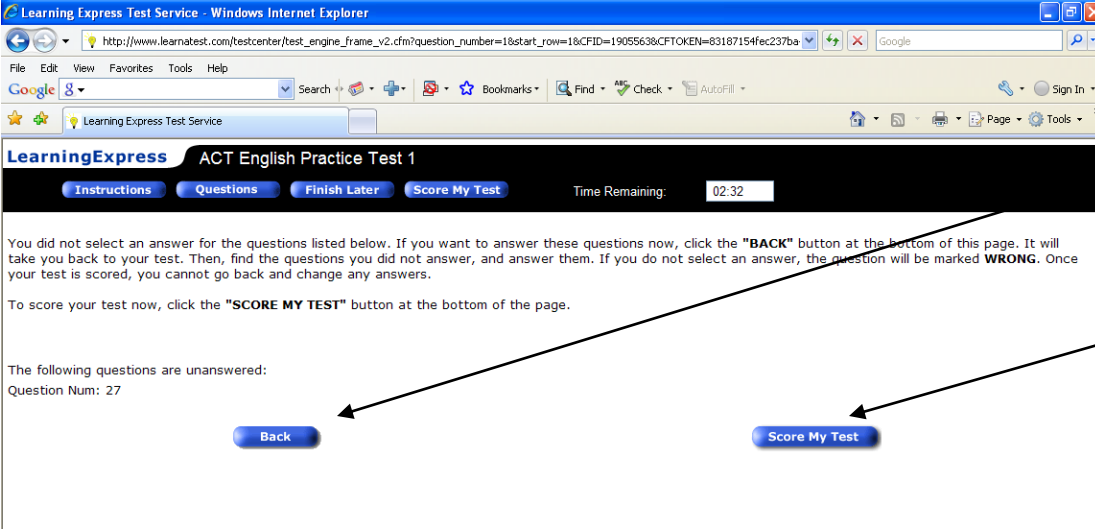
Learning Express Test Service - Windows Internet Explorer

http://www.learnatest.com/testcenter/test_engine_frame_v2.cfm?question_number=1&start_row=1&CFID=1905563&CFTOKEN=83187154fec237ba

Google

File Edit View Favorites Tools Help

Google

Search

Bookmarks

Find

Check

AutoFill

Sign In

Learning Express Test Service

Page

Tools

LearningExpress ACT English Practice Test 1

Instructions Questions Finish Later Score My Test

Time Remaining: 02:32

You did not select an answer for the questions listed below. If you want to answer these questions now, click the **"BACK"** button at the bottom of this page. It will take you back to your test. Then, find the questions you did not answer, and answer them. If you do not select an answer, the question will be marked **WRONG**. Once your test is scored, you cannot go back and change any answers.

To score your test now, click the **"SCORE MY TEST"** button at the bottom of the page.

The following questions are unanswered:

Question Num: 27

Back

Score My Test